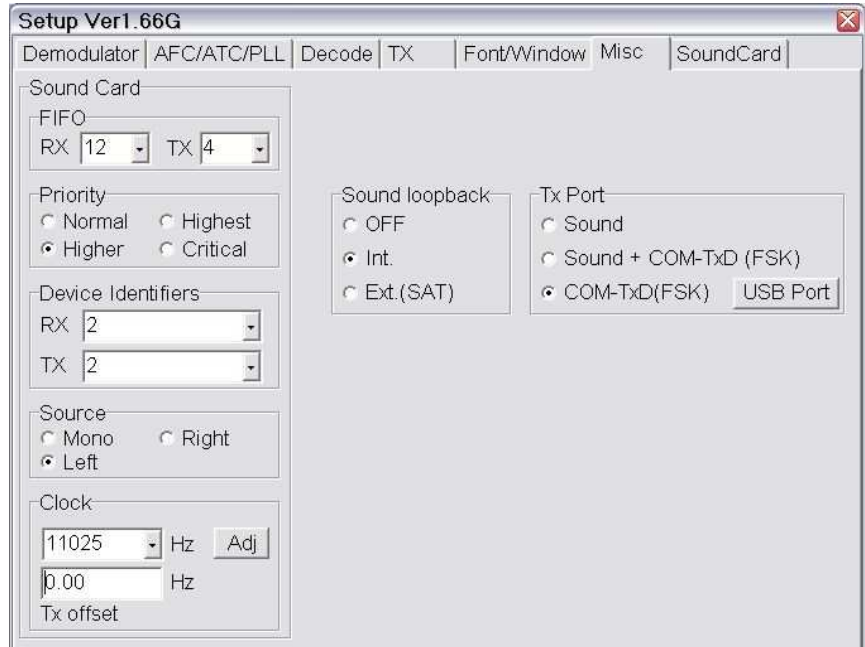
Setup Ver1.66G

Demodulator | AFC/ATC/PLL | Decode | TX | Font/Window | Misc | SoundCard

Sound Card

FIFO
RX 12 TX 4

Priority
Normal Highest
Higher Critical

Device Identifiers
RX 2
TX 2

Source
Mono Right
Left

Clock
11025 Hz Adj
0.00 Hz
Tx offset

Sound loopback
OFF
Int.
Ext.(SAT)

Tx Port
Sound
Sound + COM-TxD (FSK)
COM-TxD(FSK) USB Port